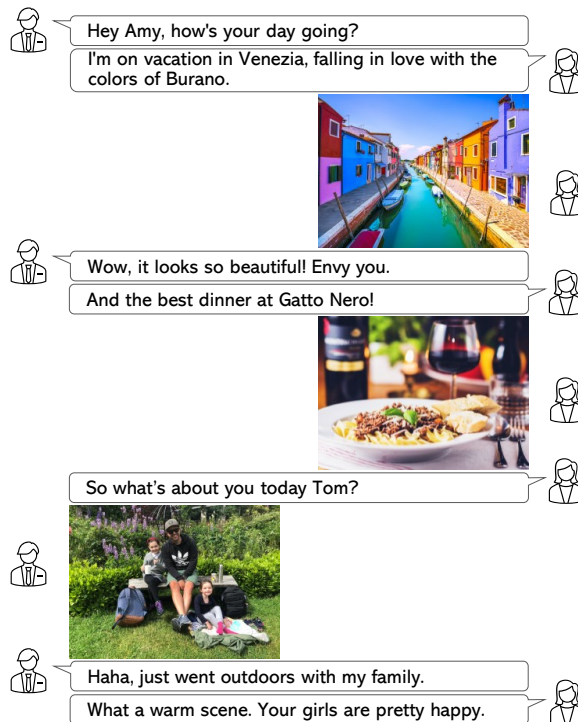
Hey Amy, how's your day going?

I'm on vacation in Venezia, falling in love with the colors of Burano.

Wow, it looks so beautiful! Envy you.

And the best dinner at Gatto Nero!

So what's about you today Tom?

Haha, just went outdoors with my family.

What a warm scene. Your girls are pretty happy.